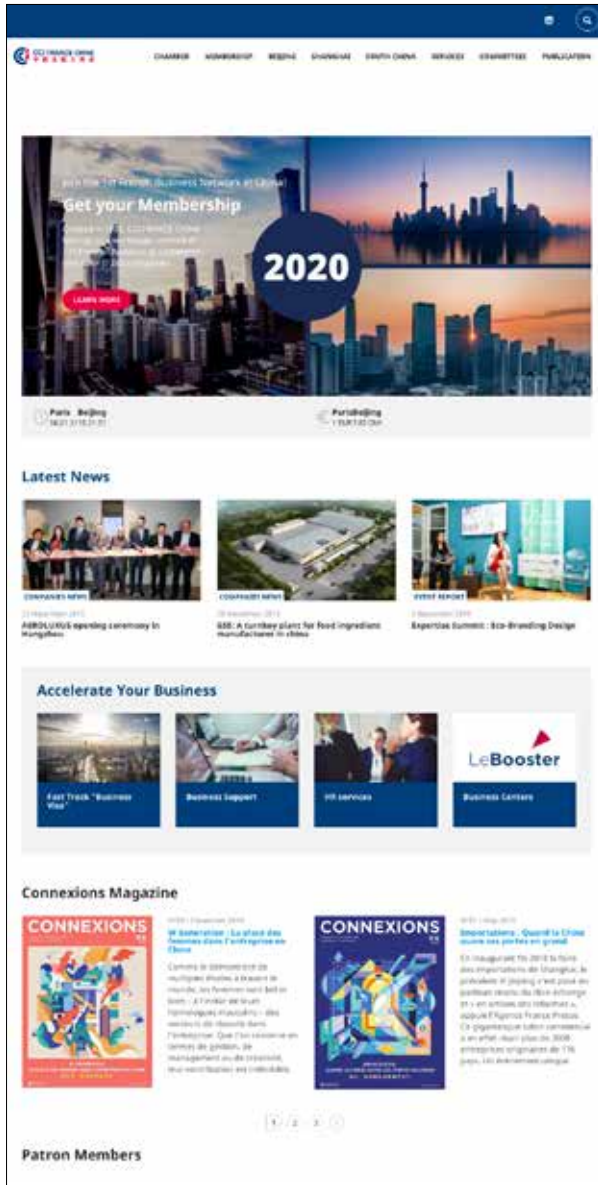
CCI FRANCE CHINE

CHAMBER MEMBERSHIP BEIJING SHANGHAI SOUTH CHINA SERVICES COMMITTEES PUBLICATIONS

Join the 1st French Business Network in China

Get your Membership

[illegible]

LEARN MORE

2020

Paris Beijing

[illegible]

Paris/Beijing

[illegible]

Latest News

COMPANIES NEWS

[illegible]

AEROLUXUS opening ceremony in Hangzhou

COMPANIES NEWS

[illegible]

ISB: A turnkey plant for food ingredient manufacturer in china

EVENT REPORT

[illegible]

Expertise Summit : Eco-Branding Design

Accelerate Your Business

Fast Track "Business Visa"

Business Support

HR services

LeBooster

Business Centers

Connexions Magazine

CONNEXIONS

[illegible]

W Generation : La place des femmes dans l'entreprise en Chine

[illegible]

CONNEXIONS

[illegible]

Importations : Quand la Chine ouvre ses portes en grand

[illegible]

1 2 3

Patron Members